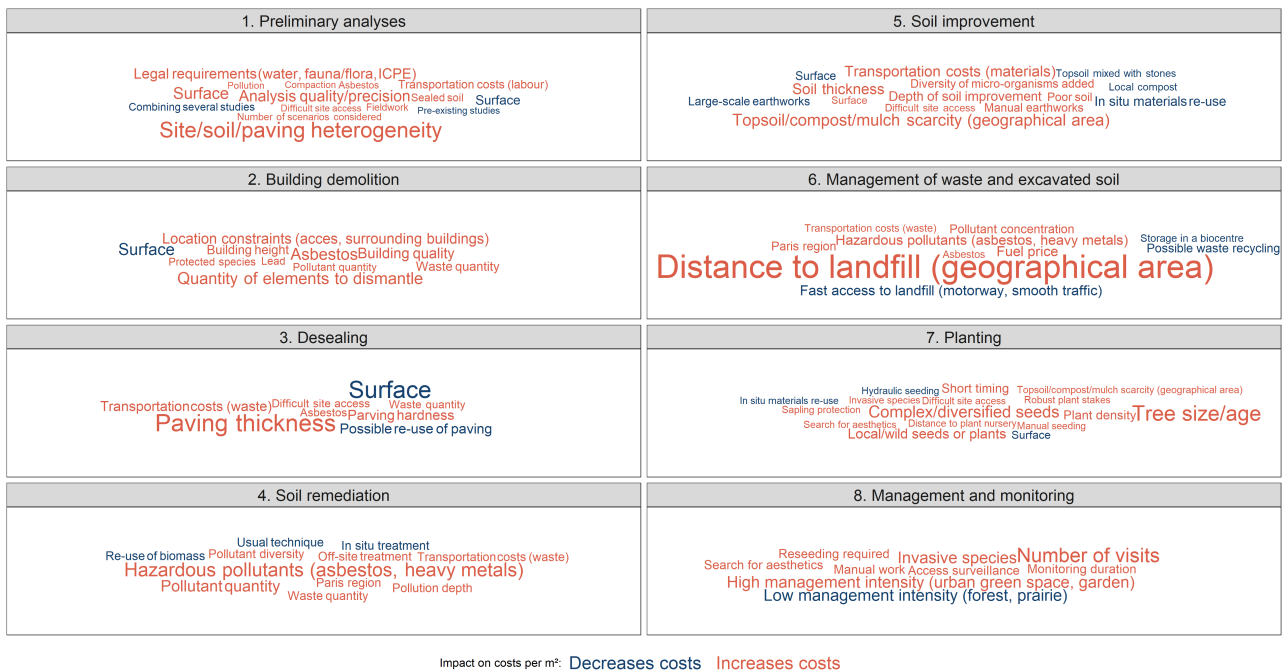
1. Preliminary analyses

Legal requirements (water, fauna/flora, ICPE)
Pollution Compaction Asbestos Transportation costs (labour)
Surface Analysis quality/precision Sealed soil Surface
Combining several studies Difficult site access Fieldwork Pre-existing studies
Number of scenarios considered
Site/soil/paving heterogeneity

5. Soil improvement

Surface Transportation costs (materials) Topsoil mixed with stones
Soil thickness Diversity of micro-organisms added Local compost
Depth of soil improvement Poor soil
Large-scale earthworks Surface Difficult site access Manual earthworks In situ materials re-use
Topsoil/compost/mulch scarcity (geographical area)

2. Building demolition

Location constraints (acces, surrounding buildings)
Surface Building height Asbestos Building quality
Protected species Lead Pollutant quantity Waste quantity
Quantity of elements to dismantle

6. Management of waste and excavated soil

Transportation costs (waste) Pollutant concentration
Paris region Hazardous pollutants (asbestos, heavy metals) Storage in a biocentre
Asbestos Fuel price Possible waste recycling
Distance to landfill (geographical area)
Fast access to landfill (motorway, smooth traffic)

3. Desealing

Surface
Transportation costs (waste) Difficult site access Waste quantity
Asbestos Parving hardness
Paving thickness Possible re-use of paving

7. Planting

Hydraulic seeding Short timing Topsoil/compost/mulch scarcity (geographical area)
In situ materials re-use Invasive species Difficult site access Robust plant stakes
Sapling protection Complex/diversified seeds Plant density Tree size/age
Search for aesthetics Distance to plant nursery Manual seeding
Local/wild seeds or plants Surface

4. Soil remediation

Usual technique In situ treatment
Re-use of biomass Pollutant diversity Off-site treatment Transportation costs (waste)
Hazardous pollutants (asbestos, heavy metals)
Paris region
Pollutant quantity Pollution depth
Waste quantity

8. Management and monitoring

Reseeding required Invasive species Number of visits
Search for aesthetics Manual work Access surveillance Monitoring duration
High management intensity (urban green space, garden)
Low management intensity (forest, prairie)

Impact on costs per m²: Decreases costs Increases costs